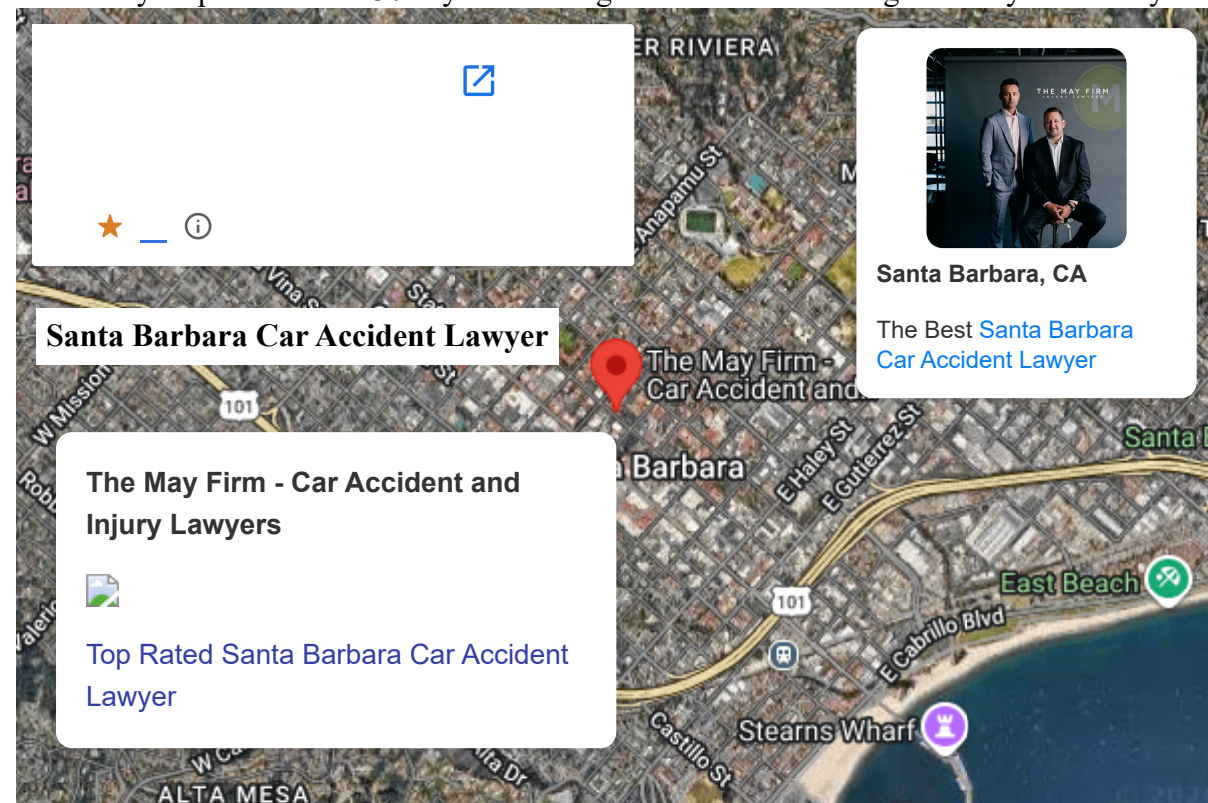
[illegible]

ER RIVIERA

THE MAY FIRM

Santa Barbara, CA

The Best Santa Barbara Car Accident Lawyer

Santa Barbara Car Accident Lawyer

The May Firm - Car Accident and

101

The May Firm - Car Accident and Injury Lawyers

Top Rated Santa Barbara Car Accident Lawyer

Anapamu St

Barbara

E Haley St

E Gutierrez St

Santa

East Beach

101

E Cabrillo Blvd

Stearns Wharf

Castillo St

W Mission

ALTA MESA